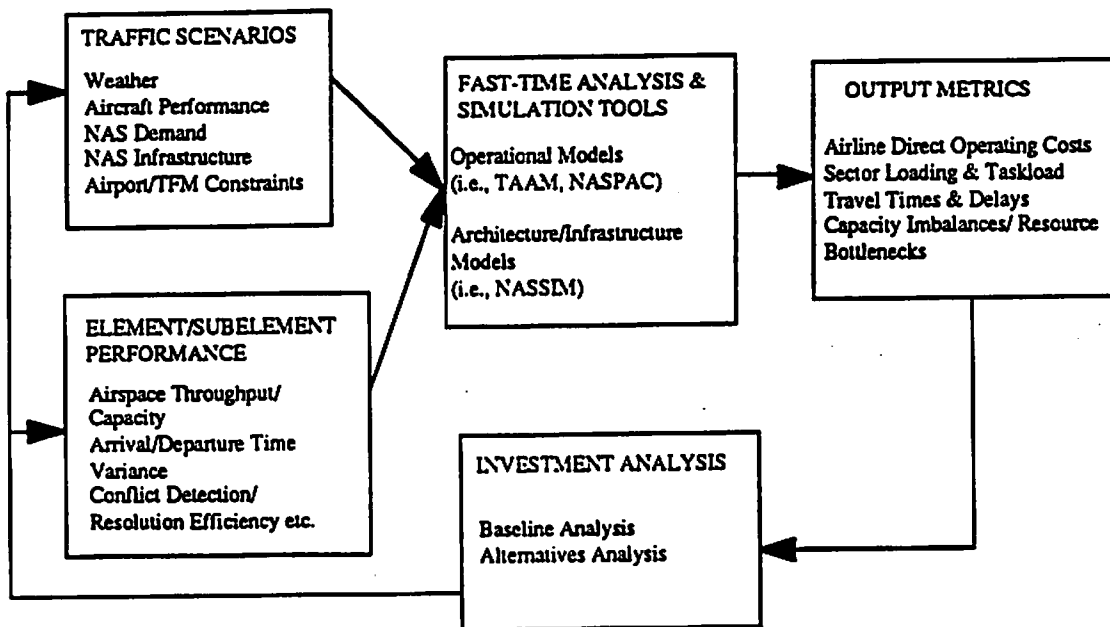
TRAFFIC SCENARIOS

Weather
Aircraft Performance
NAS Demand
NAS Infrastructure
Airport/TFM Constraints

ELEMENT/SUBELEMENT PERFORMANCE

Airspace Throughput/ Capacity
Arrival/Departure Time Variance
Conflict Detection/ Resolution Efficiency etc.

FAST-TIME ANALYSIS & SIMULATION TOOLS

Operational Models (i.e., TAAM, NASPAC)

Architecture/Infrastructure Models (i.e., NASSIM)

OUTPUT METRICS

Airline Direct Operating Costs
Sector Loading & Taskload
Travel Times & Delays
Capacity Imbalances/ Resource Bottlenecks

INVESTMENT ANALYSIS

Baseline Analysis
Alternatives Analysis